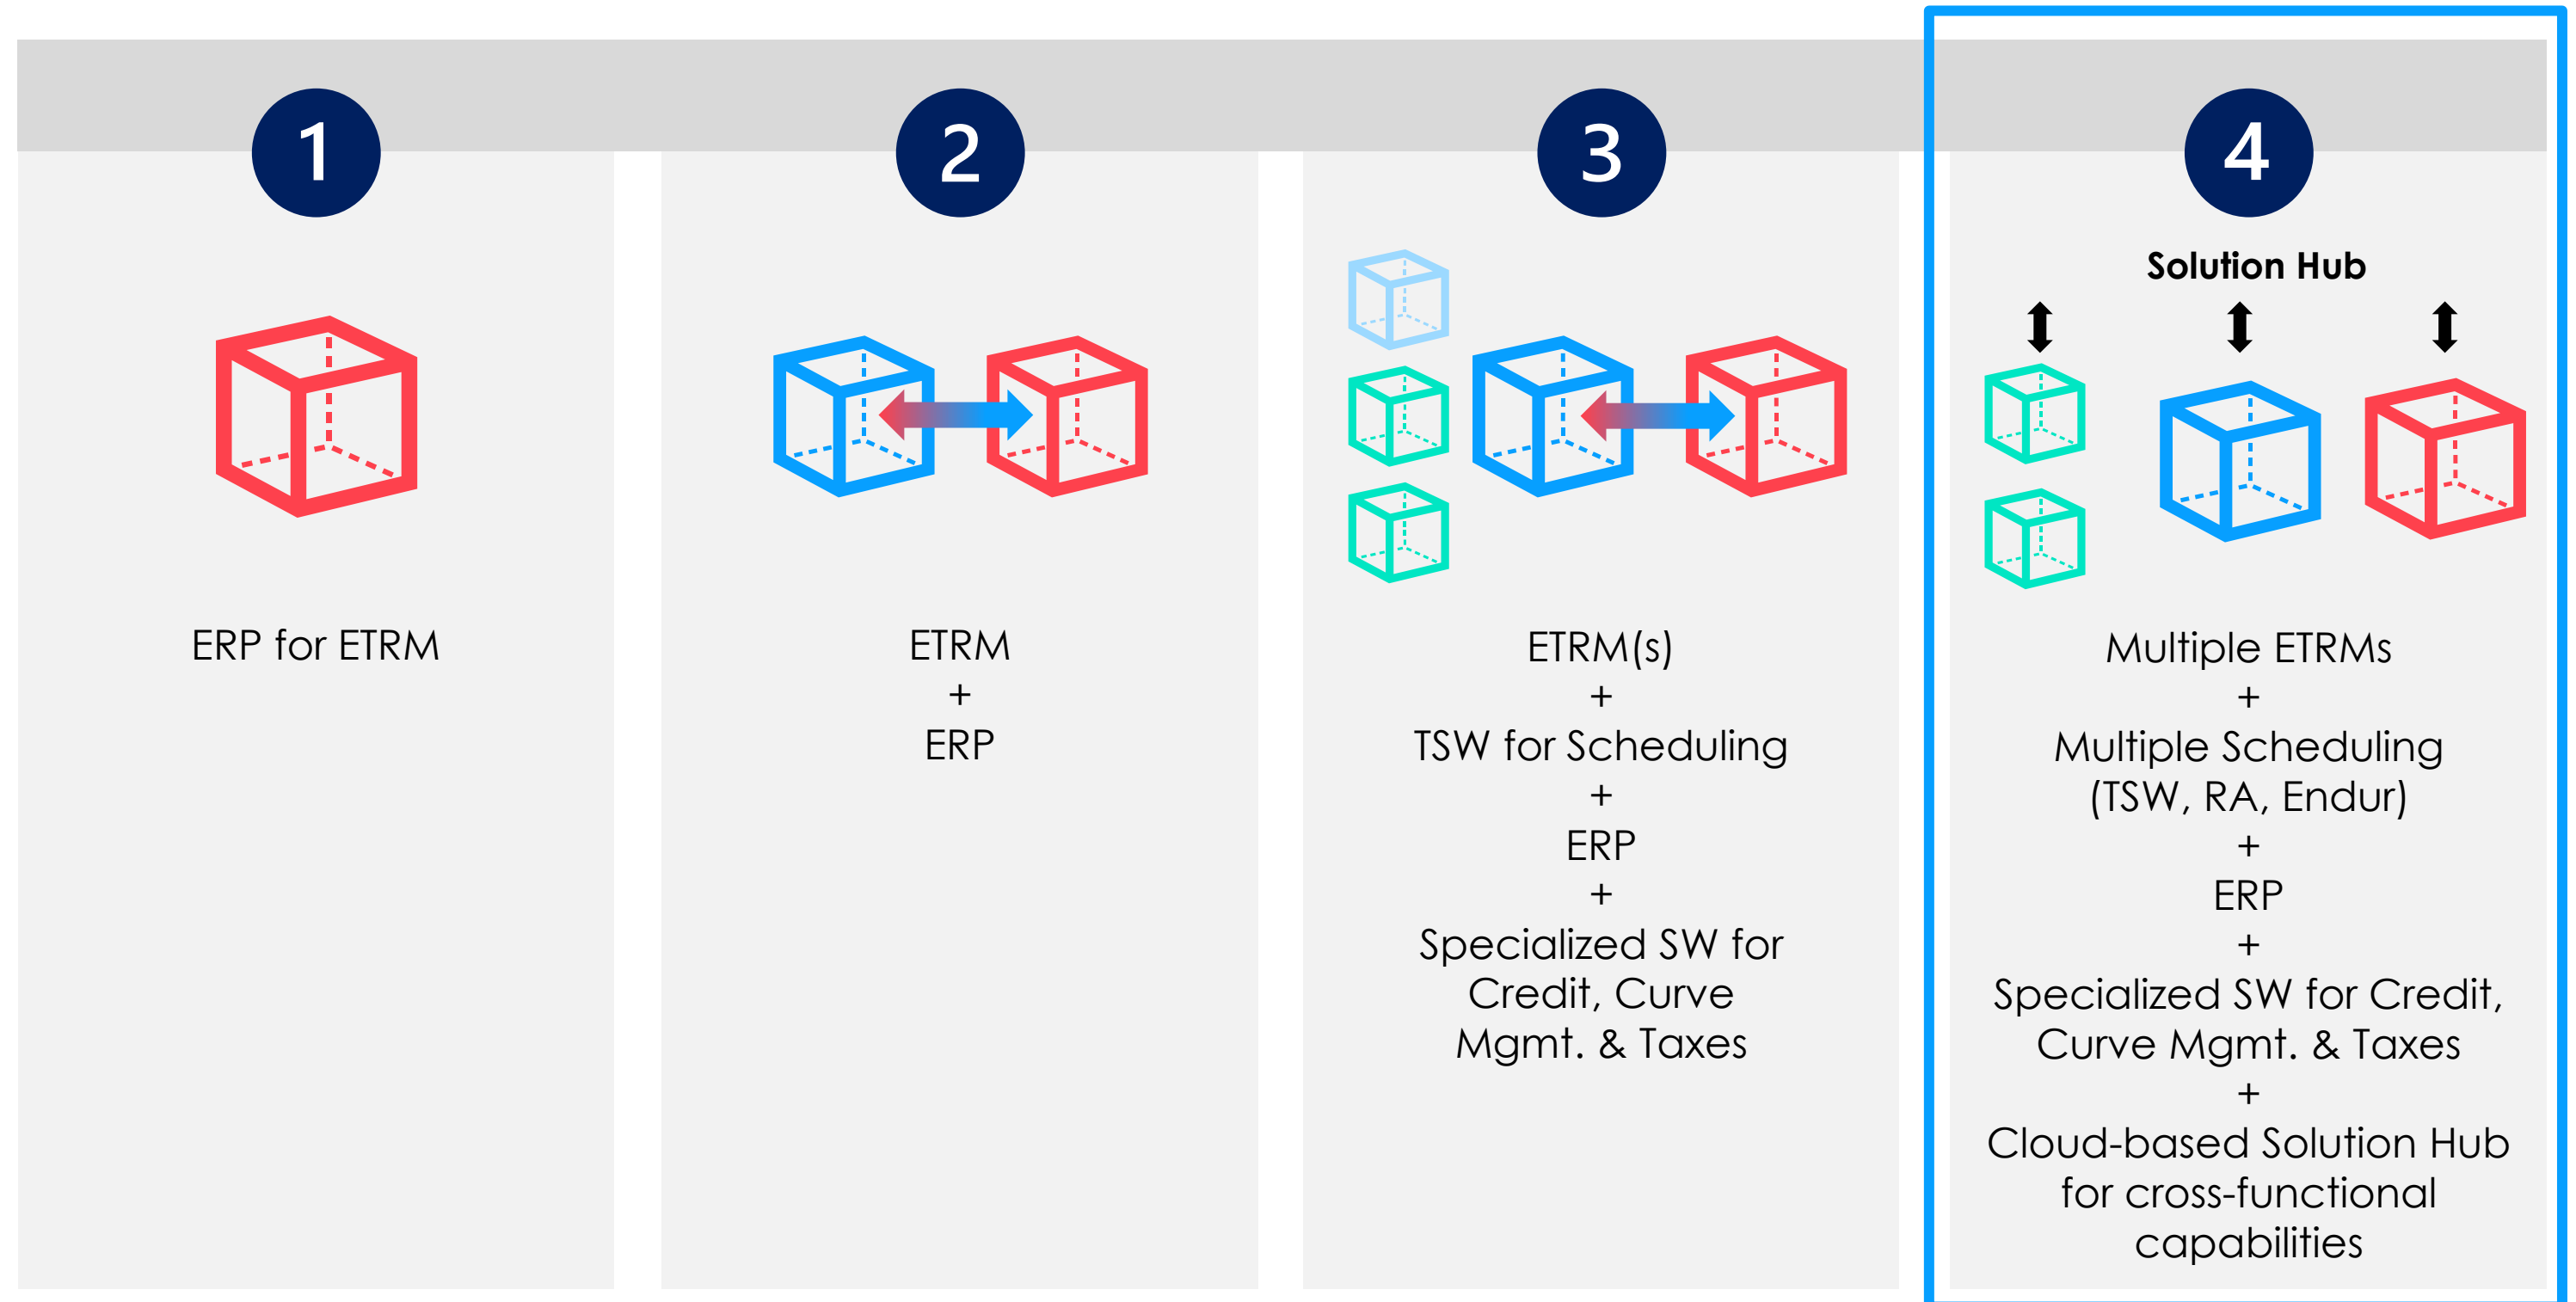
1

ERP for ETRM

2

ETRM
+
ERP

3

ETRM(s)
+
TSW for Scheduling
+
ERP
+
Specialized SW for Credit, Curve Mgmt. & Taxes

4

Solution Hub

Multiple ETRMs
+
Multiple Scheduling (TSW, RA, Endur)
+
ERP
+
Specialized SW for Credit, Curve Mgmt. & Taxes
+
Cloud-based Solution Hub for cross-functional capabilities